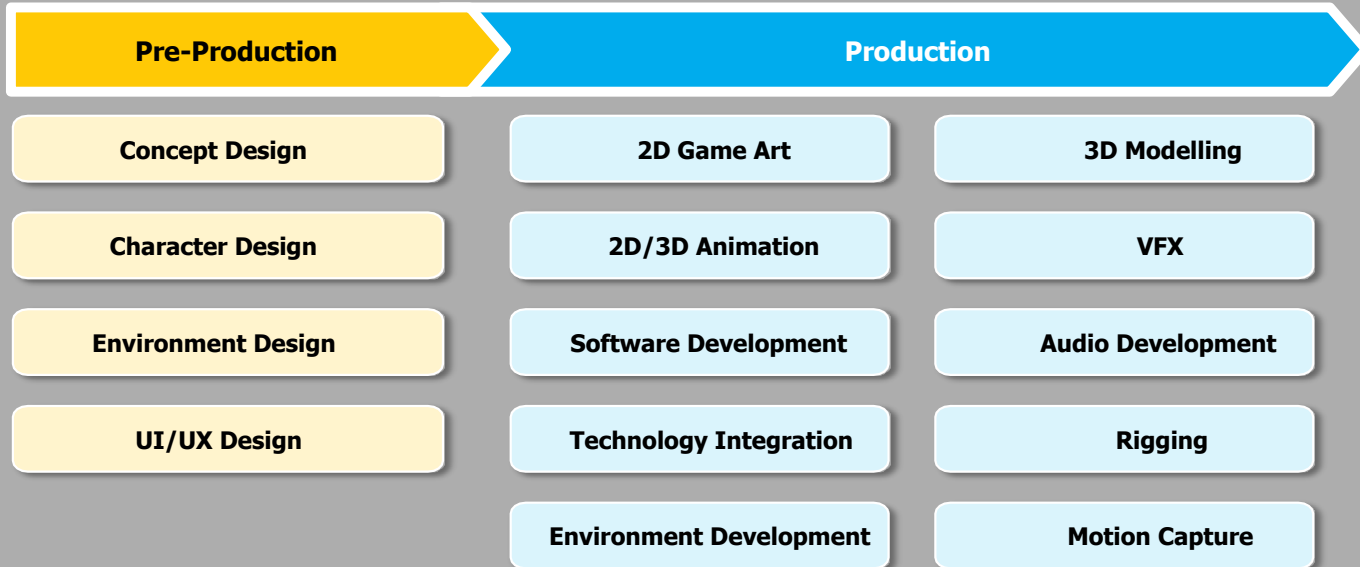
Pre-Production

Production

Concept Design

Character Design

Environment Design

UI/UX Design

2D Game Art

2D/3D Animation

Software Development

Technology Integration

Environment Development

3D Modelling

VFX

Audio Development

Rigging

Motion Capture